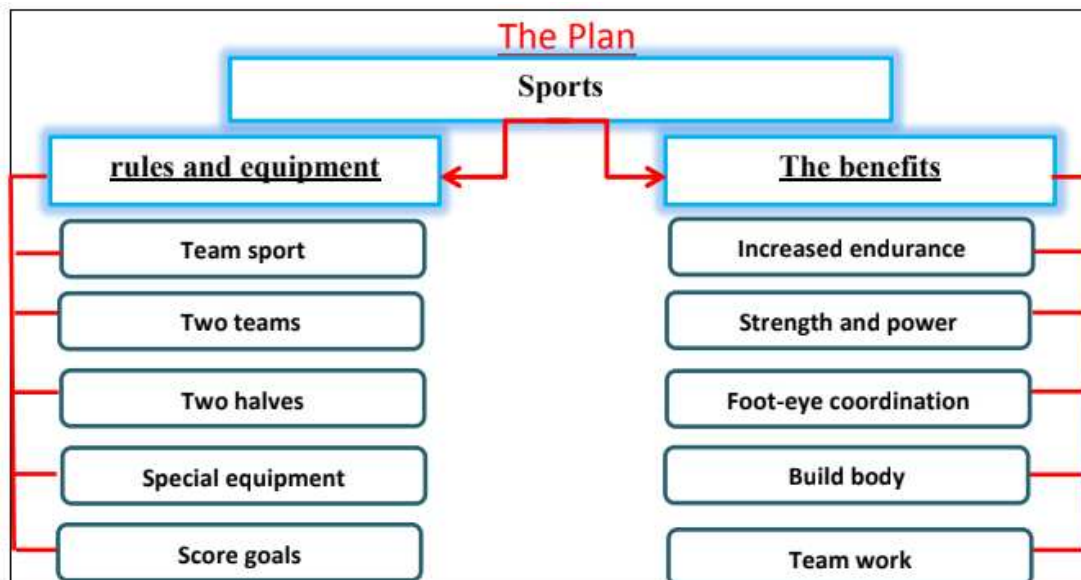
The Plan

Sports

rules and equipment

Team sport

Two teams

Two halves

Special equipment

Score goals

The benefits

Increased endurance

Strength and power

Foot-eye coordination

Build body

Team work